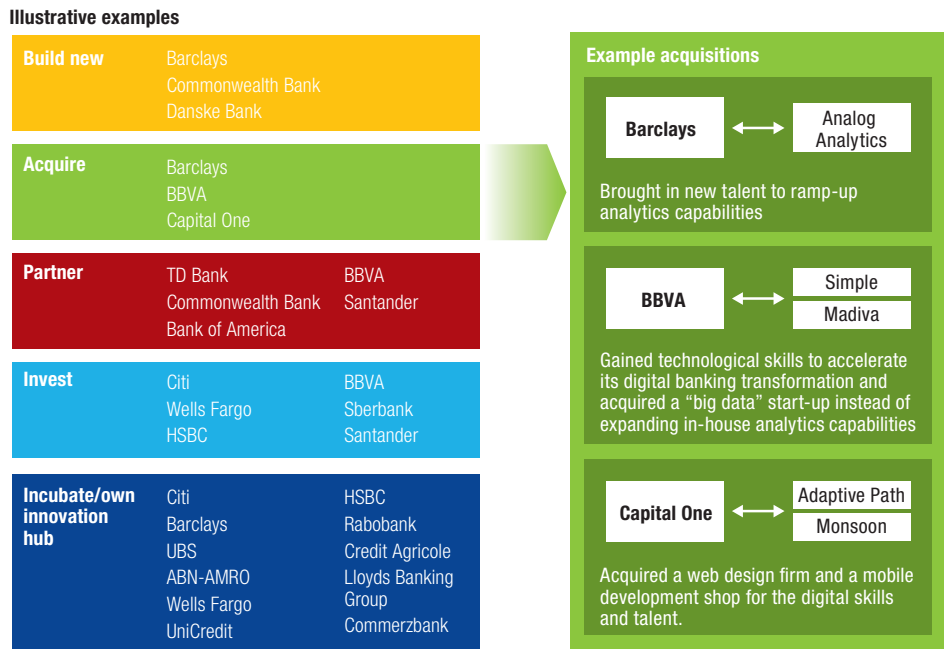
Illustrative examples

Build new
Barclays
Commonwealth Bank
Danske Bank

Acquire
Barclays
BBVA
Capital One

Partner
TD Bank
Commonwealth Bank
Bank of America
BBVA
Santander

Invest
Citi
Wells Fargo
HSBC
BBVA
Sberbank
Santander

Incubate/own innovation hub
Citi
Barclays
UBS
ABN-AMRO
Wells Fargo
UniCredit
HSBC
Rabobank
Credit Agricole
Lloyds Banking Group
Commerzbank

Example acquisitions

Barclays
Analog Analytics

Brought in new talent to ramp-up analytics capabilities

BBVA
Simple
Madiva

Gained technological skills to accelerate its digital banking transformation and acquired a "big data" start-up instead of expanding in-house analytics capabilities

Capital One
Adaptive Path
Monsoon

Acquired a web design firm and a mobile development shop for the digital skills and talent.